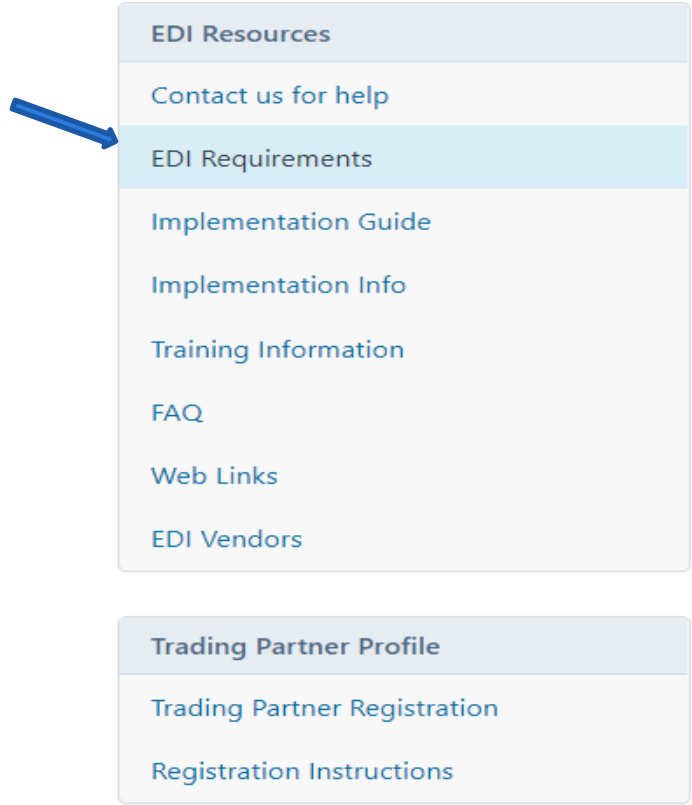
EDI Resources

Contact us for help

EDI Requirements

Implementation Guide

Implementation Info

Training Information

FAQ

Web Links

EDI Vendors

Trading Partner Profile

Trading Partner Registration

Registration Instructions